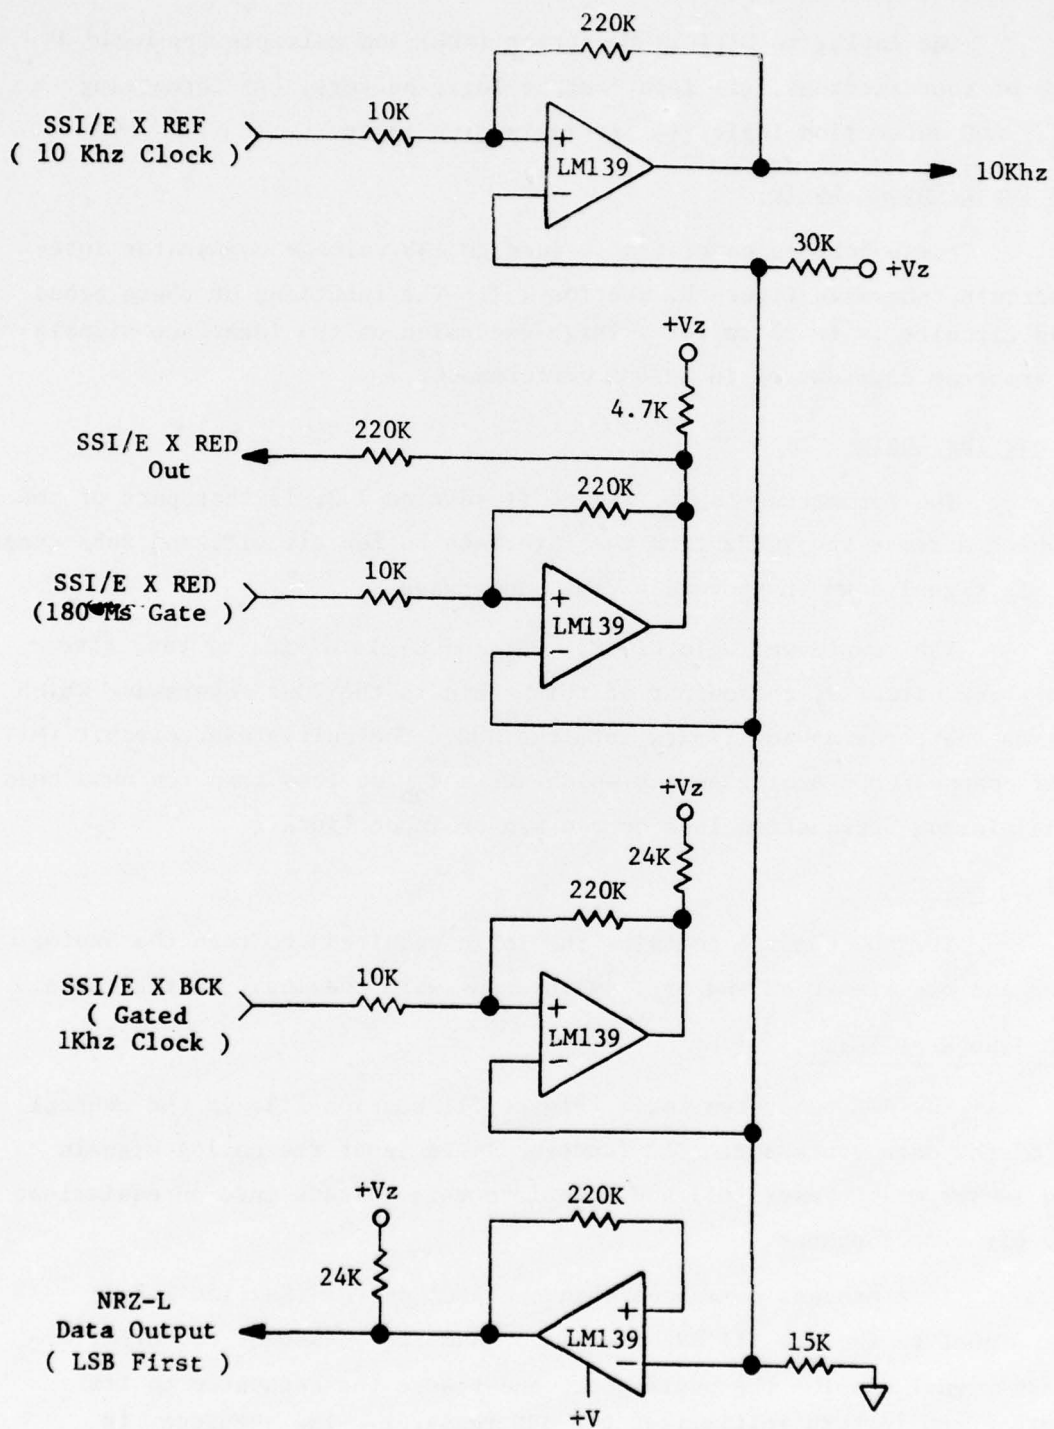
220K

SSI/E X REF
( 10 Khz Clock )

10K

+
LM139
−

10Khz

30K

+Vz

+Vz

4.7K

SSI/E X RED
Out

220K

220K

SSI/E X RED
(180 Ms Gate )

10K

+
LM139
−

+Vz

24K

220K

SSI/E X BCK
( Gated
1Khz Clock )

10K

+
LM139
−

+Vz

220K

24K

NRZ-L
Data Output
( LSB First )

+
LM139
−

15K

+V